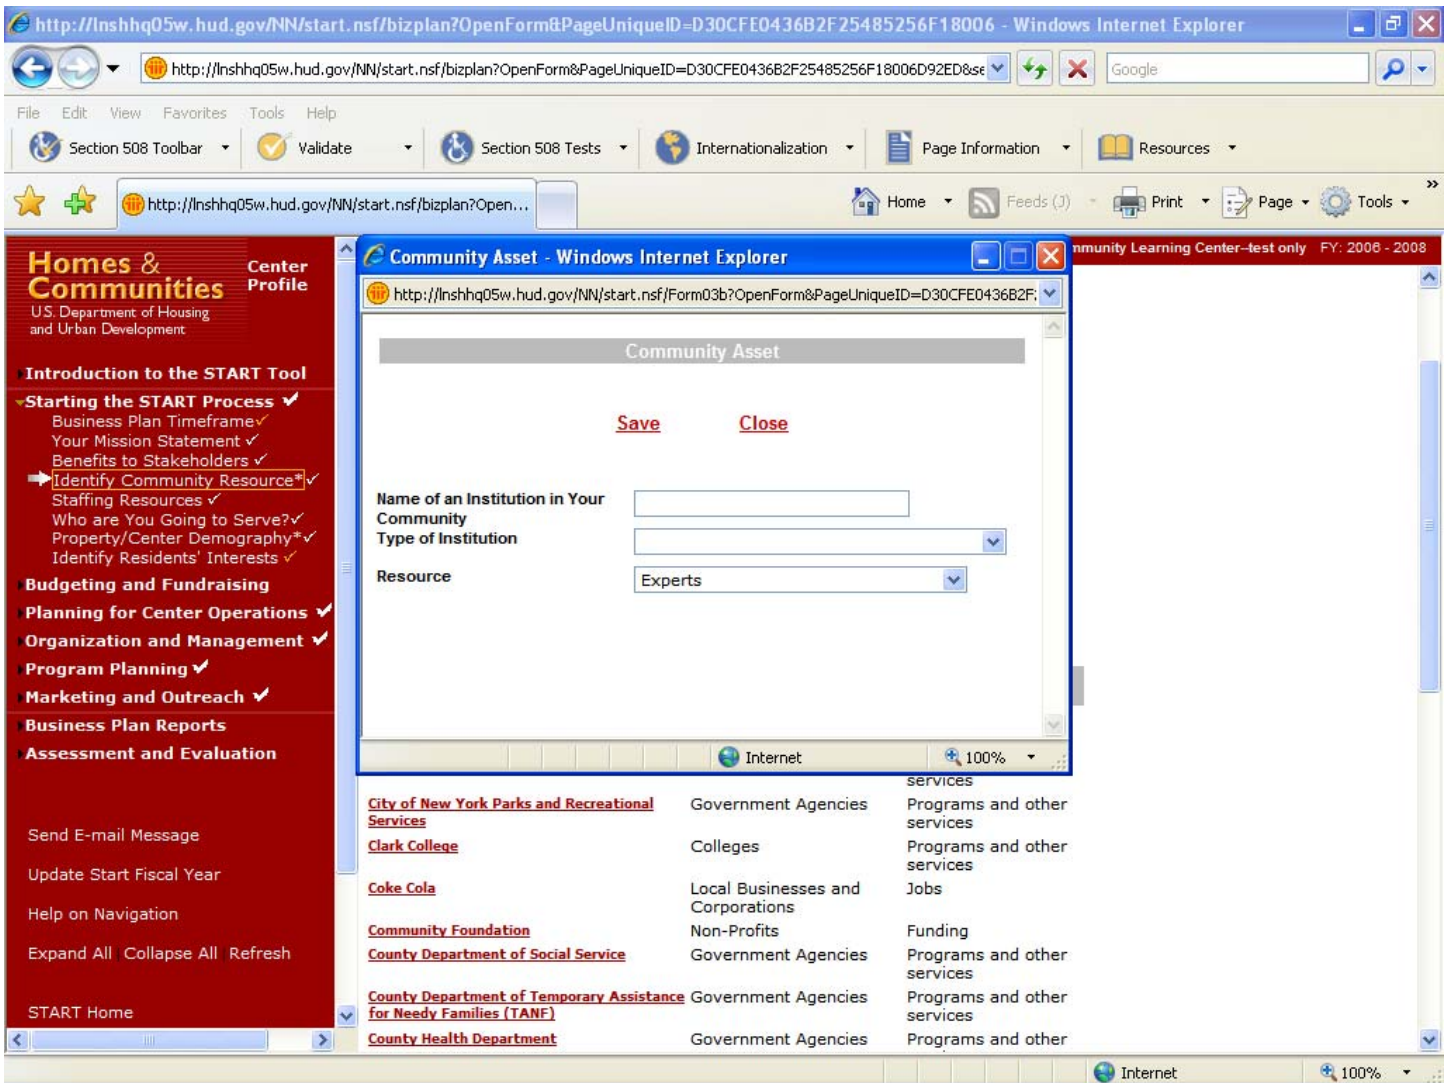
http://lnshhq05w.hud.gov/NN/start.nsf/bizplan?OpenForm&PageUniqueID=D30CFE0436B2F25485256F18006 - Windows Internet Explorer

http://lnshhq05w.hud.gov/NN/start.nsf/bizplan?OpenForm&PageUniqueID=D30CFE0436B2F25485256F18006D92ED&se

Google

File Edit View Favorites Tools Help

Section 508 Toolbar Validate Section 508 Tests Internationalization Page Information Resources

http://lnshhq05w.hud.gov/NN/start.nsf/bizplan?Open...

Home Feeds (J) Print Page Tools

Homes & Communities
U.S. Department of Housing and Urban Development

Center Profile

mmunity Learning Center–test only FY: 2006 - 2008

Introduction to the START Tool
Starting the START Process ✔
Business Plan Timeframe✔
Your Mission Statement ✔
Benefits to Stakeholders ✔
Identify Community Resource*✔
Staffing Resources ✔
Who are You Going to Serve?✔
Property/Center Demography*✔
Identify Residents' Interests ✔
Budgeting and Fundraising
Planning for Center Operations ✔
Organization and Management ✔
Program Planning ✔
Marketing and Outreach ✔
Business Plan Reports
Assessment and Evaluation

Send E-mail Message
Update Start Fiscal Year
Help on Navigation
Expand All Collapse All Refresh
START Home

Community Asset - Windows Internet Explorer

http://lnshhq05w.hud.gov/NN/start.nsf/Form03b?OpenForm&PageUniqueID=D30CFE0436B2F

Community Asset

Save Close

Name of an Institution in Your Community
Type of Institution
Resource Experts

Internet 100%

| | | services |
|---|---|---|
| City of New York Parks and Recreational Services | Government Agencies | Programs and other services |
| Clark College | Colleges | Programs and other services |
| Coke Cola | Local Businesses and Corporations | Jobs |
| Community Foundation | Non-Profits | Funding |
| County Department of Social Service | Government Agencies | Programs and other services |
| County Department of Temporary Assistance for Needy Families (TANF) | Government Agencies | Programs and other services |
| County Health Department | Government Agencies | Programs and other |

Internet 100%